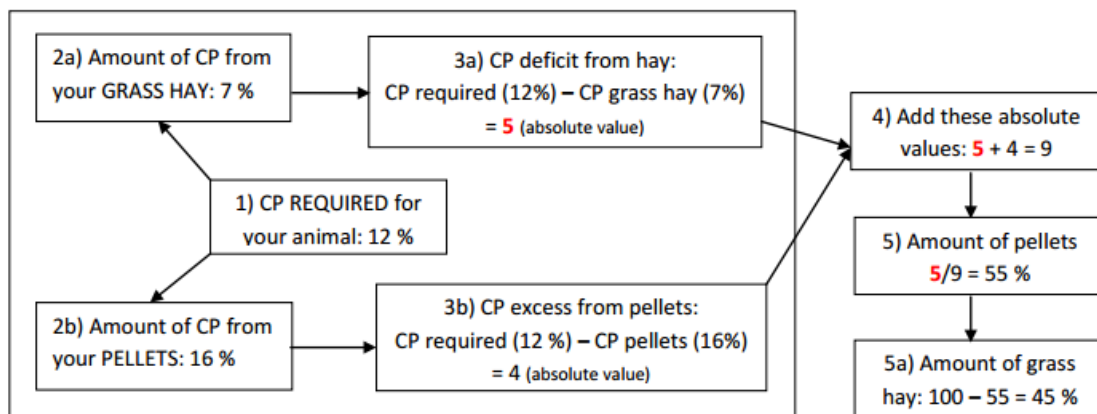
2a) Amount of CP from your GRASS HAY: 7 %

3a) CP deficit from hay: CP required (12%) – CP grass hay (7%) = 5 (absolute value)

1) CP REQUIRED for your animal: 12 %

2b) Amount of CP from your PELLETS: 16 %

3b) CP excess from pellets: CP required (12 %) – CP pellets (16%) = 4 (absolute value)

4) Add these absolute values: 5 + 4 = 9

5) Amount of pellets 5/9 = 55 %

5a) Amount of grass hay: 100 – 55 = 45 %